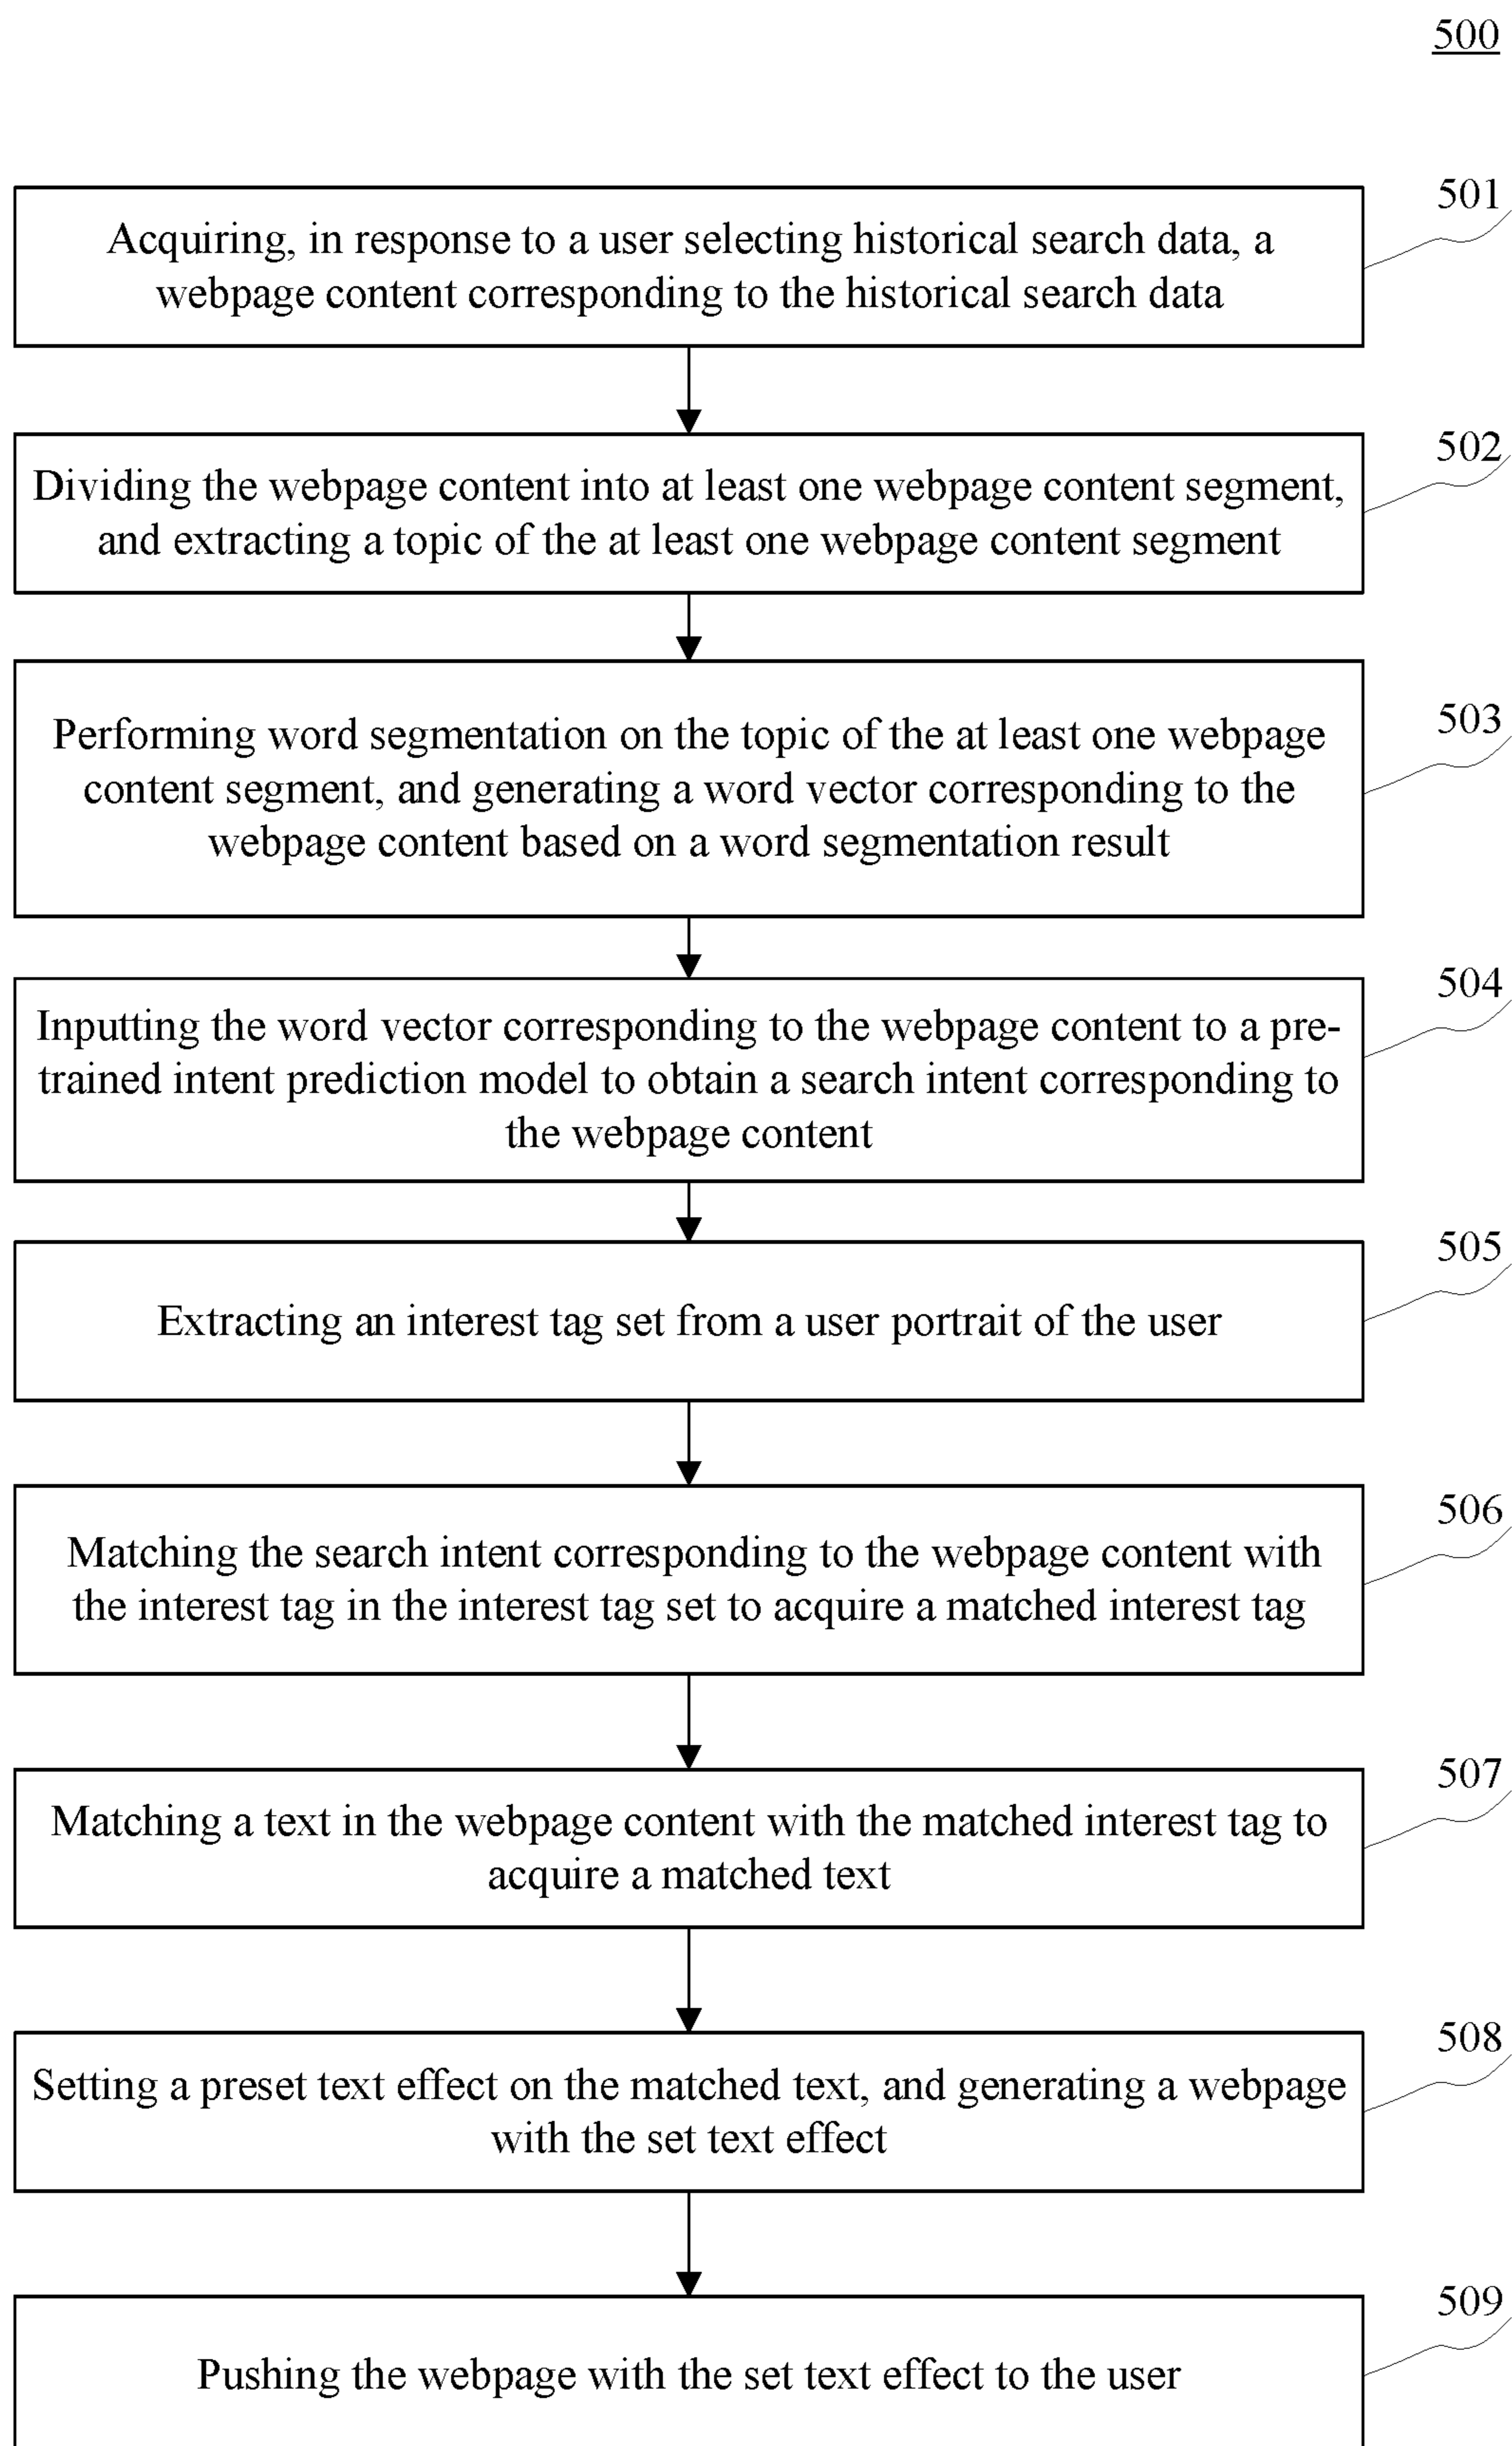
500

501

Acquiring, in response to a user selecting historical search data, a webpage content corresponding to the historical search data

502

Dividing the webpage content into at least one webpage content segment, and extracting a topic of the at least one webpage content segment

503

Performing word segmentation on the topic of the at least one webpage content segment, and generating a word vector corresponding to the webpage content based on a word segmentation result

504

Inputting the word vector corresponding to the webpage content to a pre-trained intent prediction model to obtain a search intent corresponding to the webpage content

505

Extracting an interest tag set from a user portrait of the user

506

Matching the search intent corresponding to the webpage content with the interest tag in the interest tag set to acquire a matched interest tag

507

Matching a text in the webpage content with the matched interest tag to acquire a matched text

508

Setting a preset text effect on the matched text, and generating a webpage with the set text effect

509

Pushing the webpage with the set text effect to the user